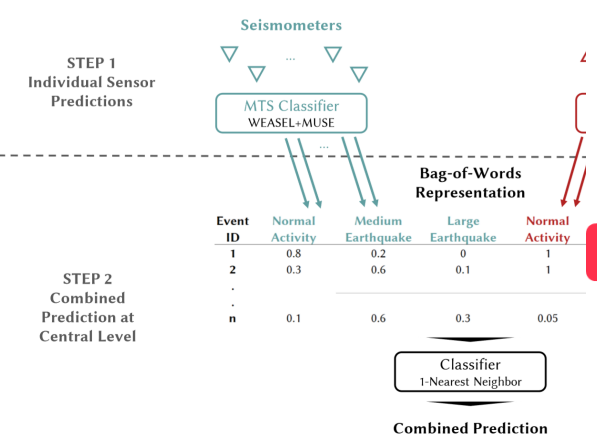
Seismometers

...

STEP 1
Individual Sensor Predictions

MTS Classifier
WEASEL+MUSE

...

Bag-of-Words Representation

| Event ID | Normal Activity | Medium Earthquake | Large Earthquake | Normal Activity |
|---|---|---|---|---|
| 1 | 0.8 | 0.2 | 0 | 1 |
| 2 | 0.3 | 0.6 | 0.1 | 1 |
| . | | | | |
| . | | | | |
| n | 0.1 | 0.6 | 0.3 | 0.05 |

STEP 2
Combined Prediction at Central Level

Classifier
1-Nearest Neighbor

Combined Prediction